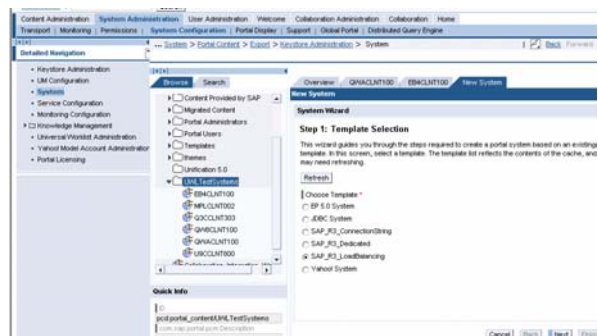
Content Administration | System Administration | User Administration | Welcome | Collaboration Administration | Collaboration | Home

Transport | Monitoring | Permissions | System Configuration | Portal Display | Support | Global Portal | Distributed Query Engine

Detailed Navigation

... System > Portal Content > Export > Keystore Administration > System

Back Forward

• Keystore Administration
• UM Configuration
• System
• Service Configuration
• Monitoring Configuration
▸ Knowledge Management
• Universal Worklist Administration
• Yahoo! Model Account Administration
• Portal Licensing

Browse | Search

Content Provided by SAP
Migrated Content
Portal Administrators
Portal Users
Templates
themes
Unification 5.0
UMLTestSystems
EB4CLNT100
MPLCLNT002
Q3CCLNT303
QAVACLNT100
QNVACLNT100
U80CLNT800

Quick Info

pcd:portal_content/UMLTestSystems
com.sap.portal.pcm.Description

Overview | QAVACLNT100 | EB4CLNT100 | New System

New System

System Wizard

Step 1: Template Selection

This wizard guides you through the steps required to create a portal system based on an existing template. In this screen, select a template. The template list reflects the contents of the cache, and may need refreshing.

Refresh

Choose Template *

○ EP 5.0 System
○ JDBC System
○ SAP_R3_ConnectionString
○ SAP_R3_Dedicated
◉ SAP_R3_LoadBalancing
○ Yahoo! System

Cancel | Back | Next | Finish